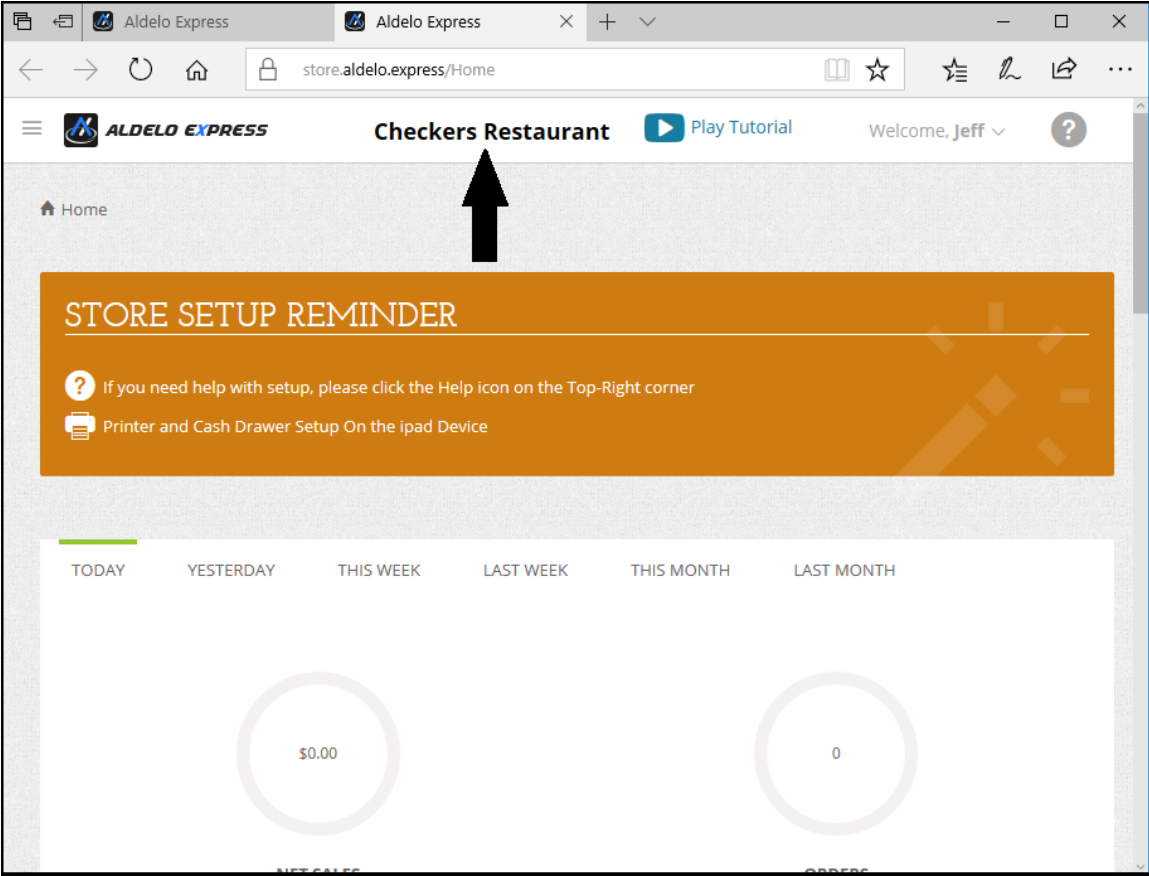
Aldelo Express

Aldelo Express

store.aldelo.express/Home

ALDELO EXPRESS

Checkers Restaurant

Play Tutorial

Welcome, Jeff

Home

STORE SETUP REMINDER

If you need help with setup, please click the Help icon on the Top-Right corner

Printer and Cash Drawer Setup On the ipad Device

TODAY YESTERDAY THIS WEEK LAST WEEK THIS MONTH LAST MONTH

$0.00

0

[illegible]

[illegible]